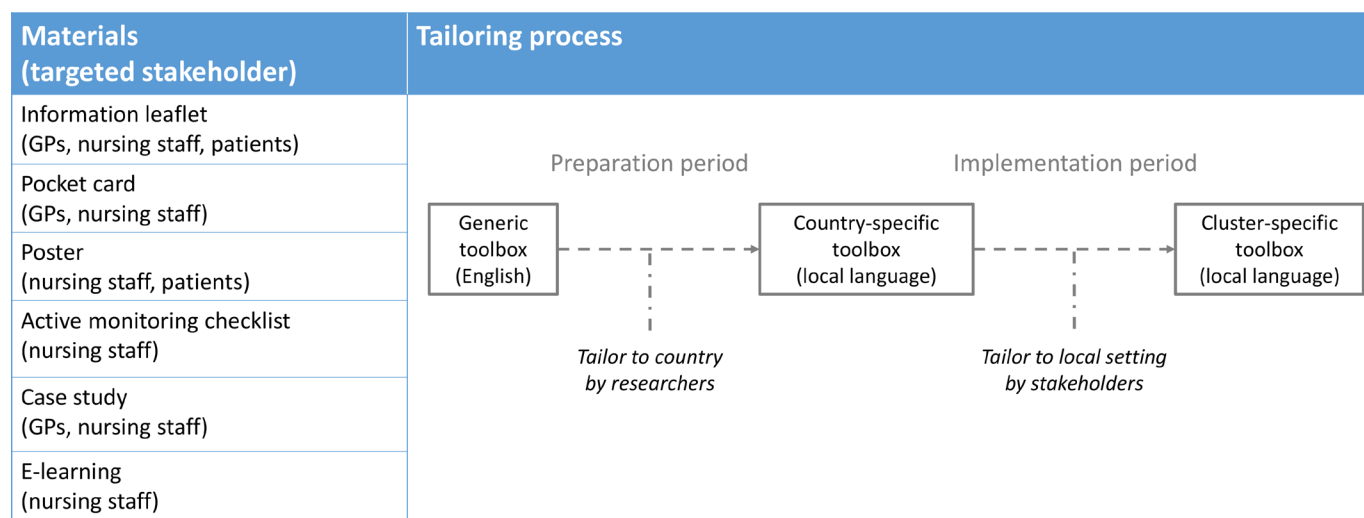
| Materials (targeted stakeholder) | Tailoring process |
|---|---|
| Information leaflet (GPs, nursing staff, patients) | |
| Pocket card (GPs, nursing staff) | |
| Poster (nursing staff, patients) | |
| Active monitoring checklist (nursing staff) | |
| Case study (GPs, nursing staff) | |
| E-learning (nursing staff) | |

Preparation period

Implementation period

Generic toolbox (English)

Country-specific toolbox (local language)

Cluster-specific toolbox (local language)

Tailor to country by researchers

Tailor to local setting by stakeholders